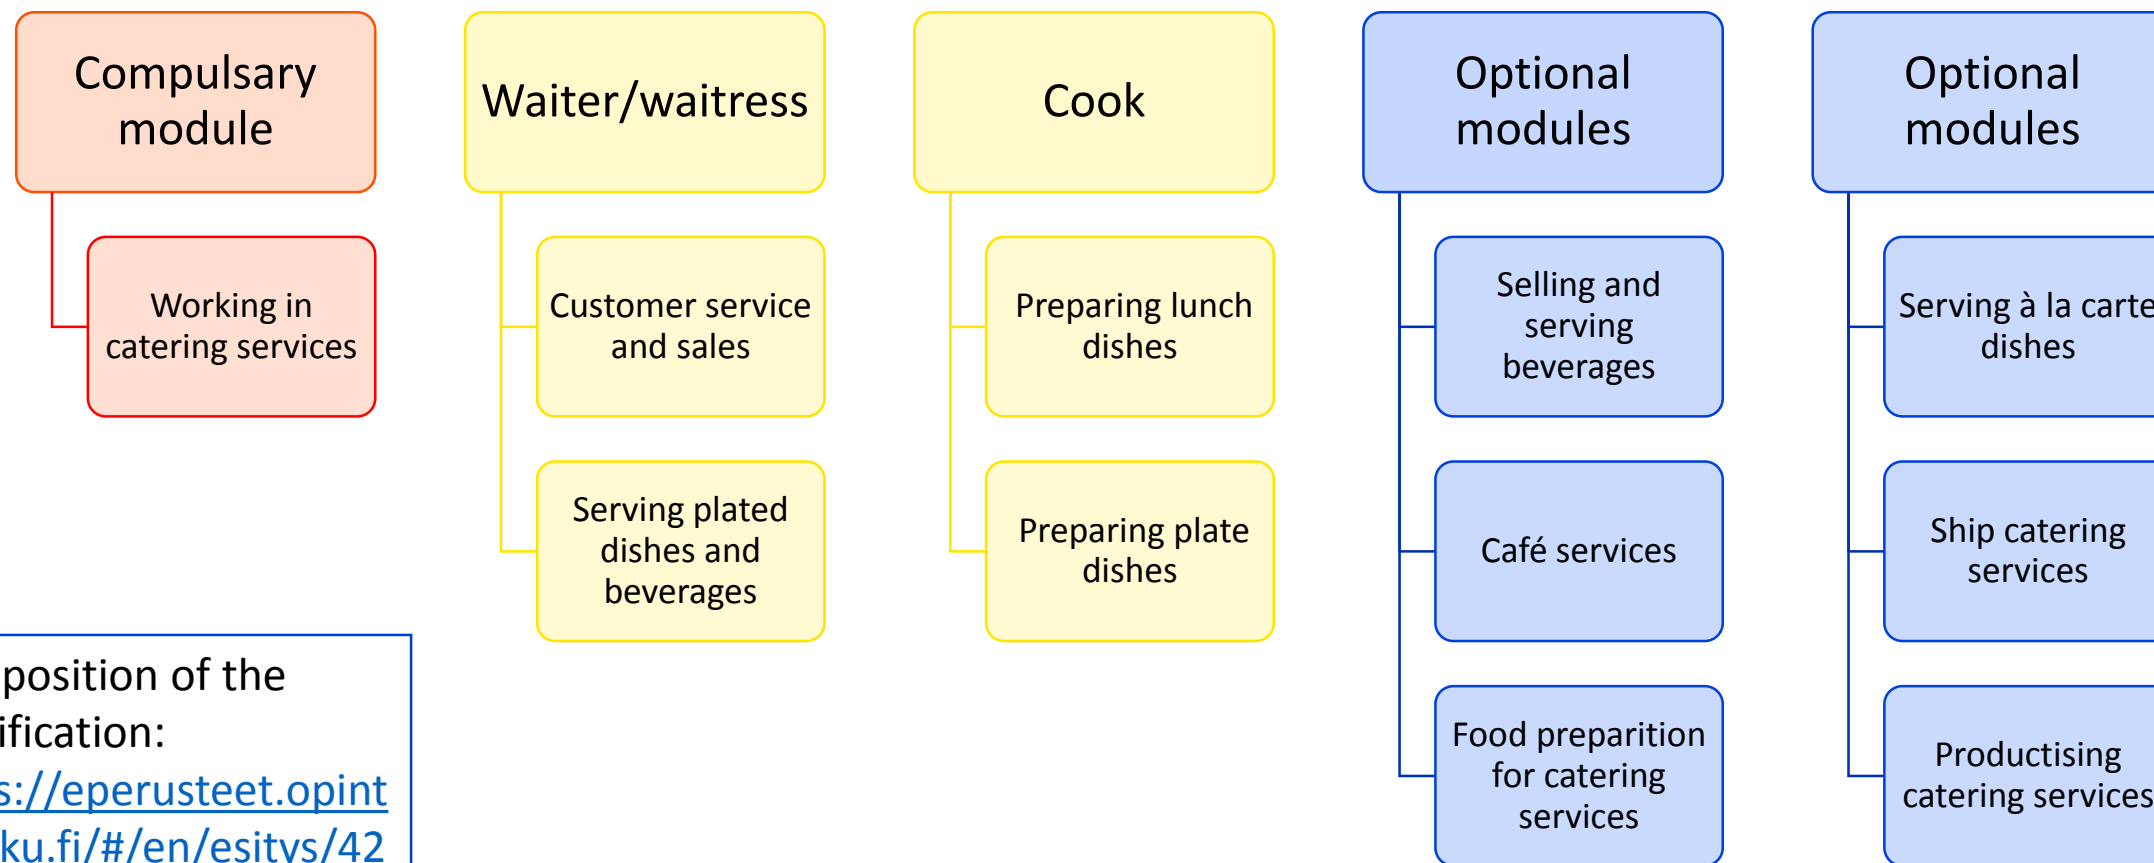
Compulsary module

Working in catering services

Waiter/waitress

Customer service and sales

Serving plated dishes and beverages

Cook

Preparing lunch dishes

Preparing plate dishes

Optional modules

Selling and serving beverages

Café services

Food preparition for catering services

Optional modules

Serving à la carte dishes

Ship catering services

Productising catering services

position of the ification: s://eperusteet.opint ku.fi/#/en/esitys/42